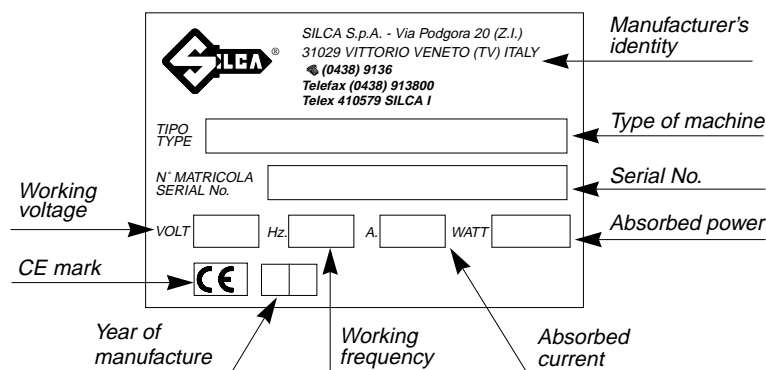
SILCA ®

SILCA S.p.A. - Via Podgora 20 (Z.I.)
31029 VITTORIO VENETO (TV) ITALY
(0438) 9136
Telefax (0438) 913800
Telex 410579 SILCA I

Manufacturer's identity

TIPO
TYPE

Type of machine

N° MATRICOLA
SERIAL No.

Serial No.

Working voltage

VOLT

Hz.

A.

WATT

Absorbed power

CE mark

CE

Year of manufacture

Working frequency

Absorbed current